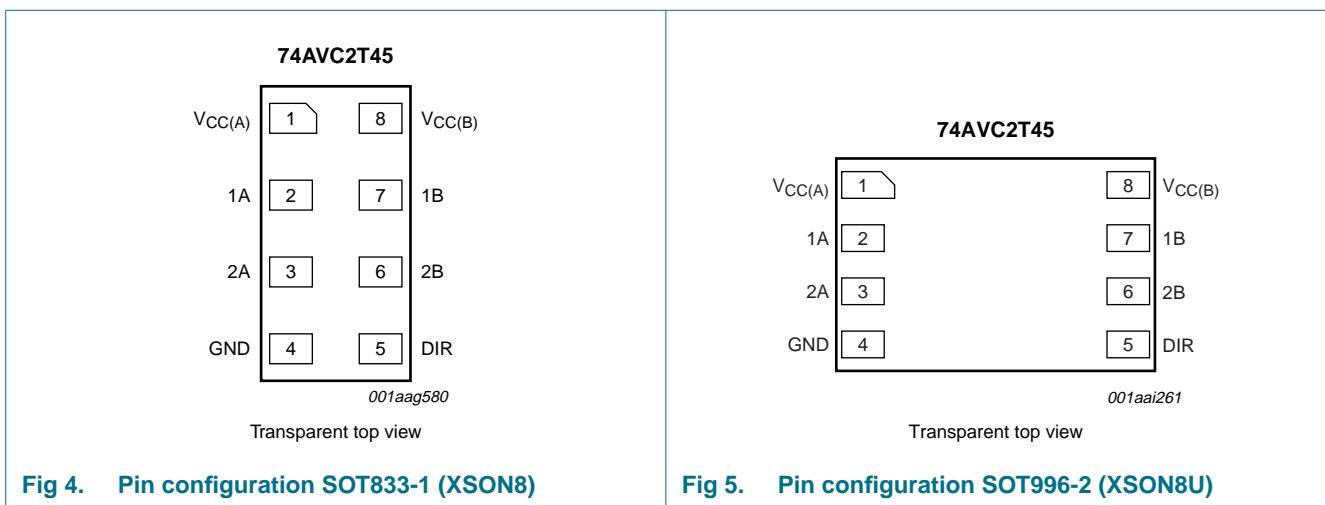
74AVC2T45

$V_{CC(A)}$ 1 8 $V_{CC(B)}$

1A 2 7 1B

2A 3 6 2B

GND 4 5 DIR

001aag580

Transparent top view

Fig 4. Pin configuration SOT833-1 (XSON8)

74AVC2T45

$V_{CC(A)}$ 1 8 $V_{CC(B)}$

1A 2 7 1B

2A 3 6 2B

GND 4 5 DIR

001aai261

Transparent top view

Fig 5. Pin configuration SOT996-2 (XSON8U)